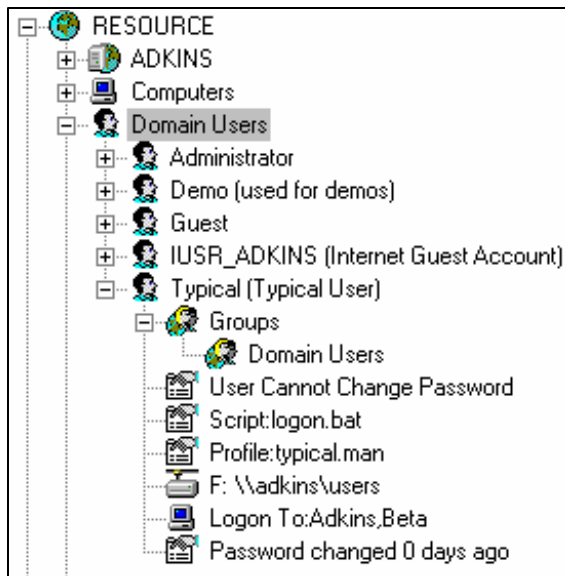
RESOURCE
ADKINS
Computers
Domain Users
Administrator
Demo (used for demos)
Guest
IUSR_ADKINS (Internet Guest Account)
Typical (Typical User)
Groups
Domain Users
User Cannot Change Password
Script:logon.bat
Profile:typical.man
F: \\adkins\users
Logon To:Adkins,Beta
Password changed 0 days ago